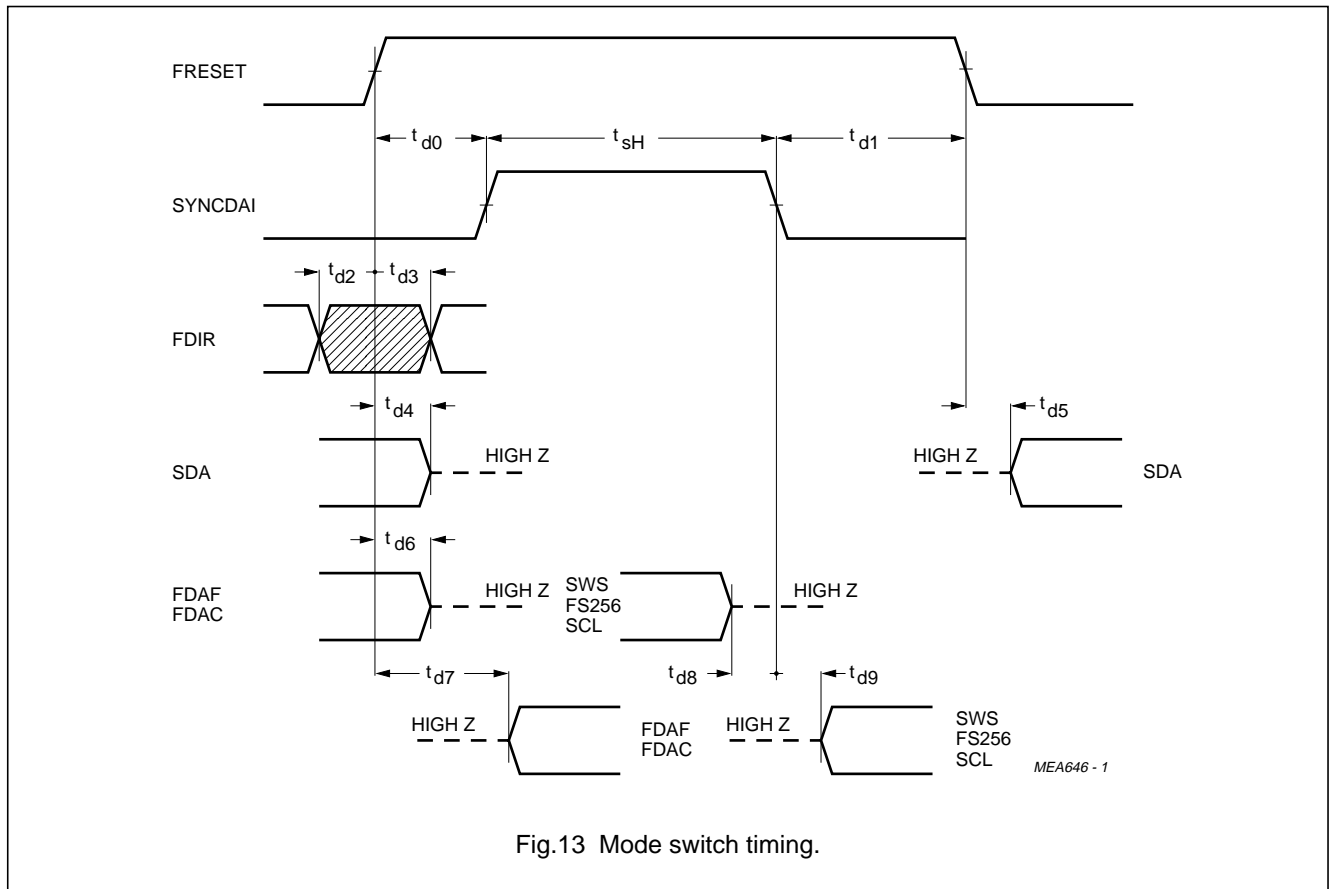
FRESET

$t_{d0}$ $t_{sH}$ $t_{d1}$

SYNCDAI

$t_{d2}$ $t_{d3}$

FDIR

$t_{d4}$ $t_{d5}$

SDA HIGH Z HIGH Z SDA

$t_{d6}$

FDAF
FDAC
HIGH Z
SWS
FS256
SCL
HIGH Z

$t_{d7}$ $t_{d8}$ $t_{d9}$

HIGH Z
FDAF
FDAC
HIGH Z
SWS
FS256
SCL

MEA646 - 1

Fig.13 Mode switch timing.